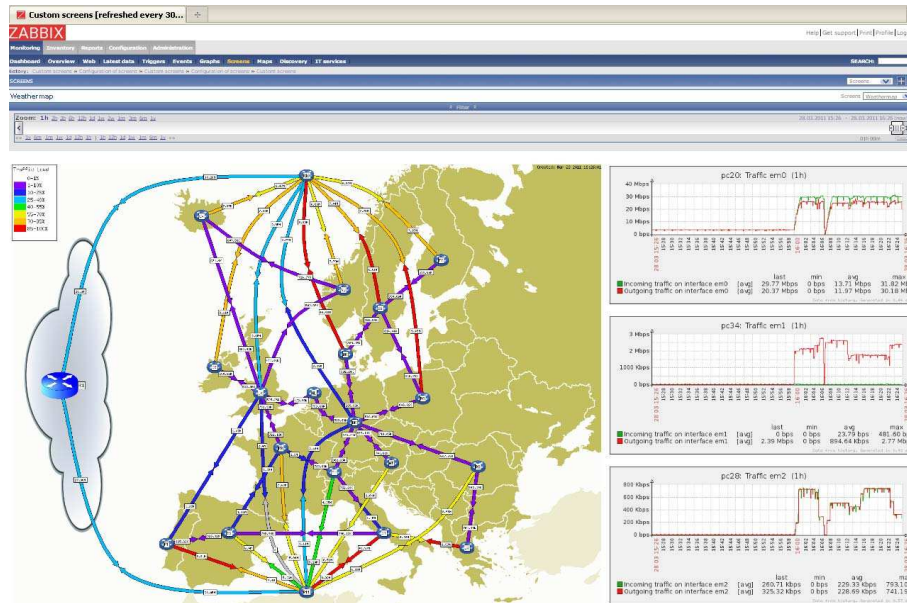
Custom screens [refreshed every 30...

ZABBIX

Help | Get support | Print | Profile | Logout

Monitoring Inventory Reports Configuration Administration

Dashboard Overview Web Latest data Triggers Events Graphs Screens Maps Discovery IT services

SEARCH:

History: Custom screens » Configuration of screens » Custom screens » Configuration of screens » Custom screens

SCREENS

Screens

Weathermap

Screen Weathermap

Filter

Zoom: 1h 2h 3h 6h 12h 1d 3d 7d 14d 1m 3m 6m 1y All

28.03.2011 15:26 - 28.03.2011 16:26

« « 1m 7d 1d 12h 1h 5m 5m 1h 12h 1d 7d 1m » »

1h fixed

Traffic Load
0-1%
1-10%
10-25%
25-40%
40-55%
55-70%
70-85%
85-100%

pc20: Traffic em0 (1h)

40 Mbps
30 Mbps
20 Mbps
10 Mbps
0 bps

| | | last | min | avg | max |
|---|---|---|---|---|---|
| Incoming traffic on interface em0 | [avg] | 29.77 Mbps | 0 bps | 13.71 Mbps | 31.82 Mbps |
| Outgoing traffic on interface em0 | [avg] | 20.37 Mbps | 0 bps | 11.97 Mbps | 30.18 Mbps |

pc34: Traffic em1 (1h)

3 Mbps
2 Mbps
1000 Kbps
0 bps

| | | last | min | avg | max |
|---|---|---|---|---|---|
| Incoming traffic on interface em1 | [avg] | 0 bps | 0 bps | 23.79 bps | 481.66 bps |
| Outgoing traffic on interface em1 | [avg] | 2.39 Mbps | 0 bps | 894.64 Kbps | 2.77 Mbps |

pc28: Traffic em2 (1h)

800 Kbps
600 Kbps
400 Kbps
200 Kbps
0 bps

| | | last | min | avg | max |
|---|---|---|---|---|---|
| Incoming traffic on interface em2 | [avg] | 260.71 Kbps | 0 bps | 226.33 Kbps | 793.1 |
| Outgoing traffic on interface em2 | [avg] | 325.32 Kbps | 0 bps | 228.69 Kbps | 741.1 |